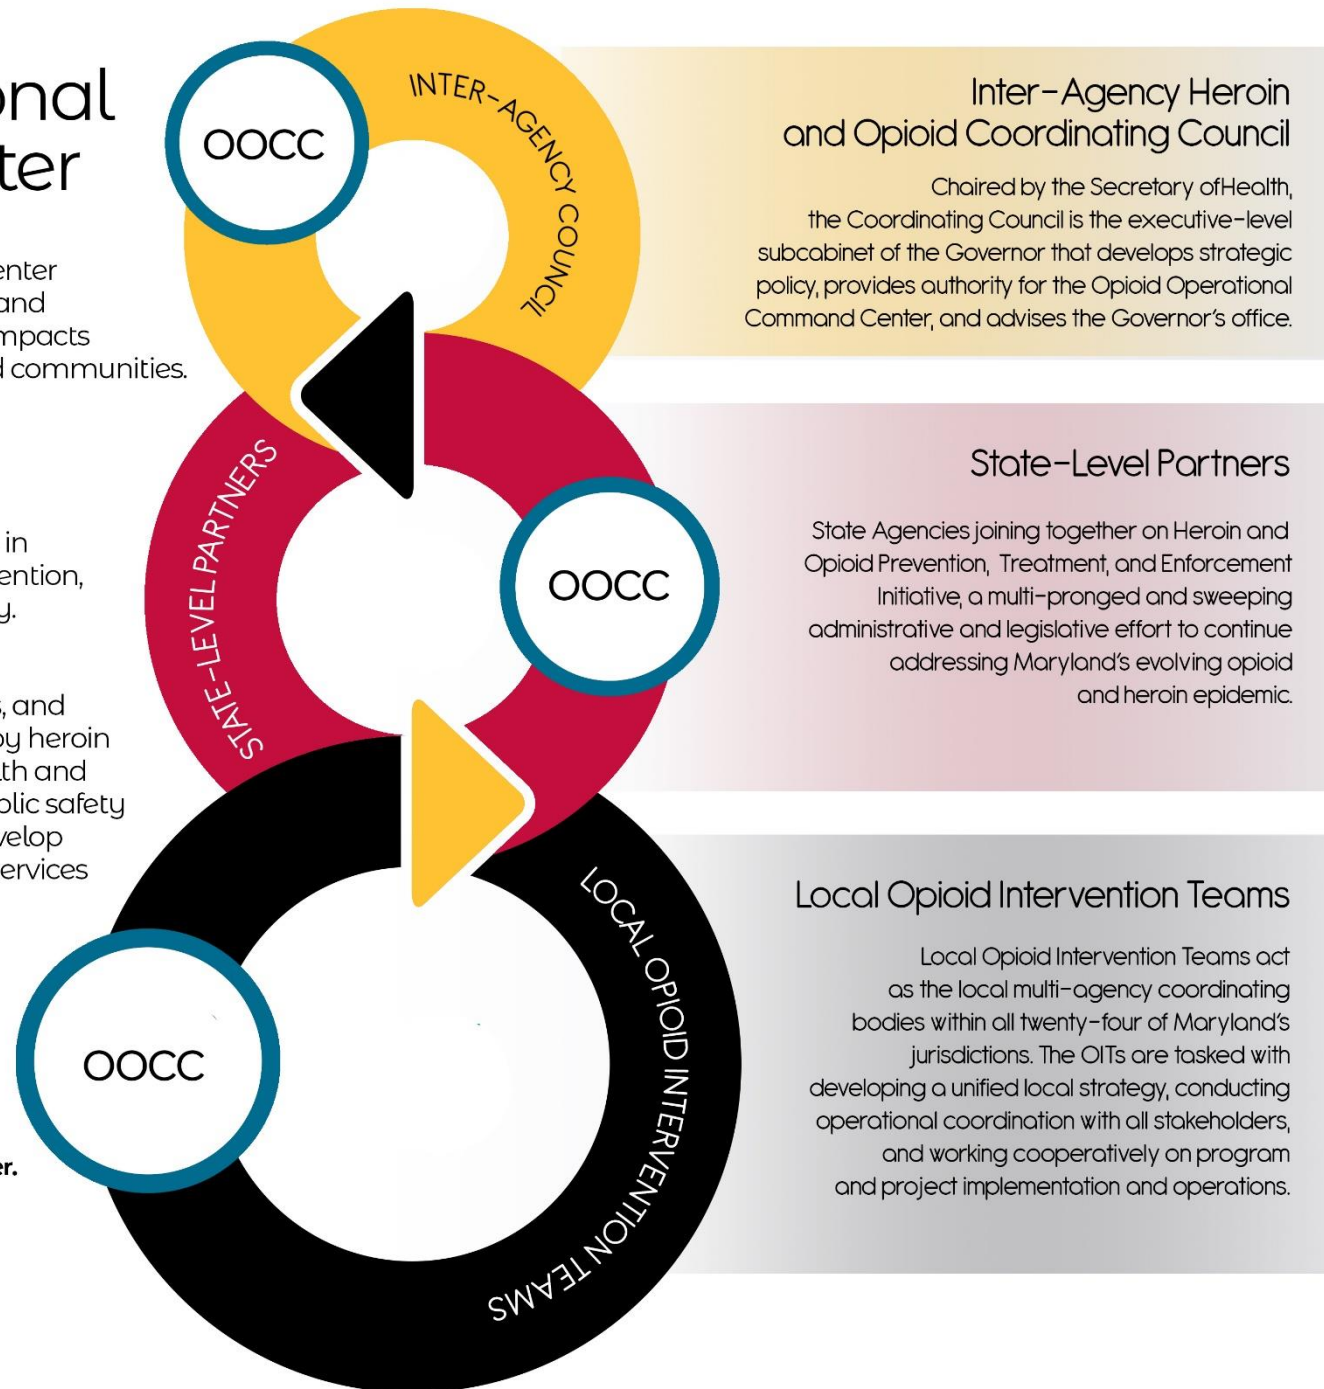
onal
ter

enter
and
mpacts
l communities.

in
ention,
y.

, and
by heroin
th and
blic safety
velop
ervices

er.

OOCC

INTER-AGENCY COUNCIL

STATE-LEVEL PARTNERS

OOCC

LOCAL OPIOID INTERVENTION TEAMS

OOCC

Inter-Agency Heroin and Opioid Coordinating Council

Chaired by the Secretary ofHealth, the Coordinating Council is the executive-level subcabinet of the Governor that develops strategic policy, provides authority for the Opioid Operational Command Center, and advises the Governor's office.

State-Level Partners

State Agencies joining together on Heroin and Opioid Prevention, Treatment, and Enforcement Initiative, a multi-pronged and sweeping administrative and legislative effort to continue addressing Maryland's evolving opioid and heroin epidemic.

Local Opioid Intervention Teams

Local Opioid Intervention Teams act as the local multi-agency coordinating bodies within all twenty-four of Maryland's jurisdictions. The OITs are tasked with developing a unified local strategy, conducting operational coordination with all stakeholders, and working cooperatively on program and project implementation and operations.